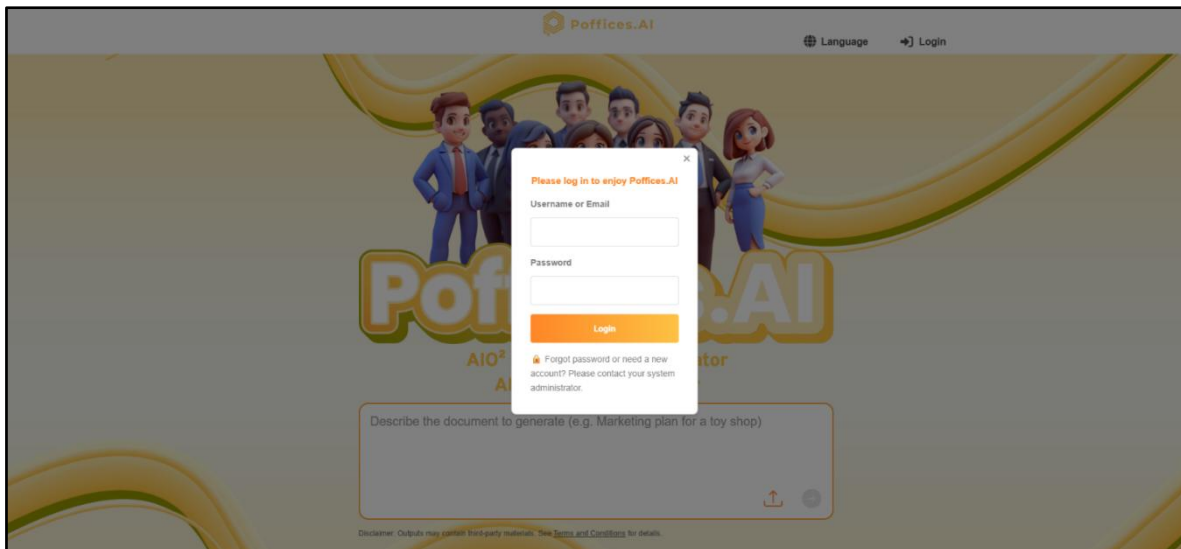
Poffices.AI

Language

Login

Poff .AI

AIO² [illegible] ator

AI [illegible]

×

Please log in to enjoy Poffices.AI

Username or Email

Password

Login

Forgot password or need a new account? Please contact your system administrator.

Describe the document to generate (e.g. Marketing plan for a toy shop)

Disclaimer: Outputs may contain third-party materials. See Terms and Conditions for details.